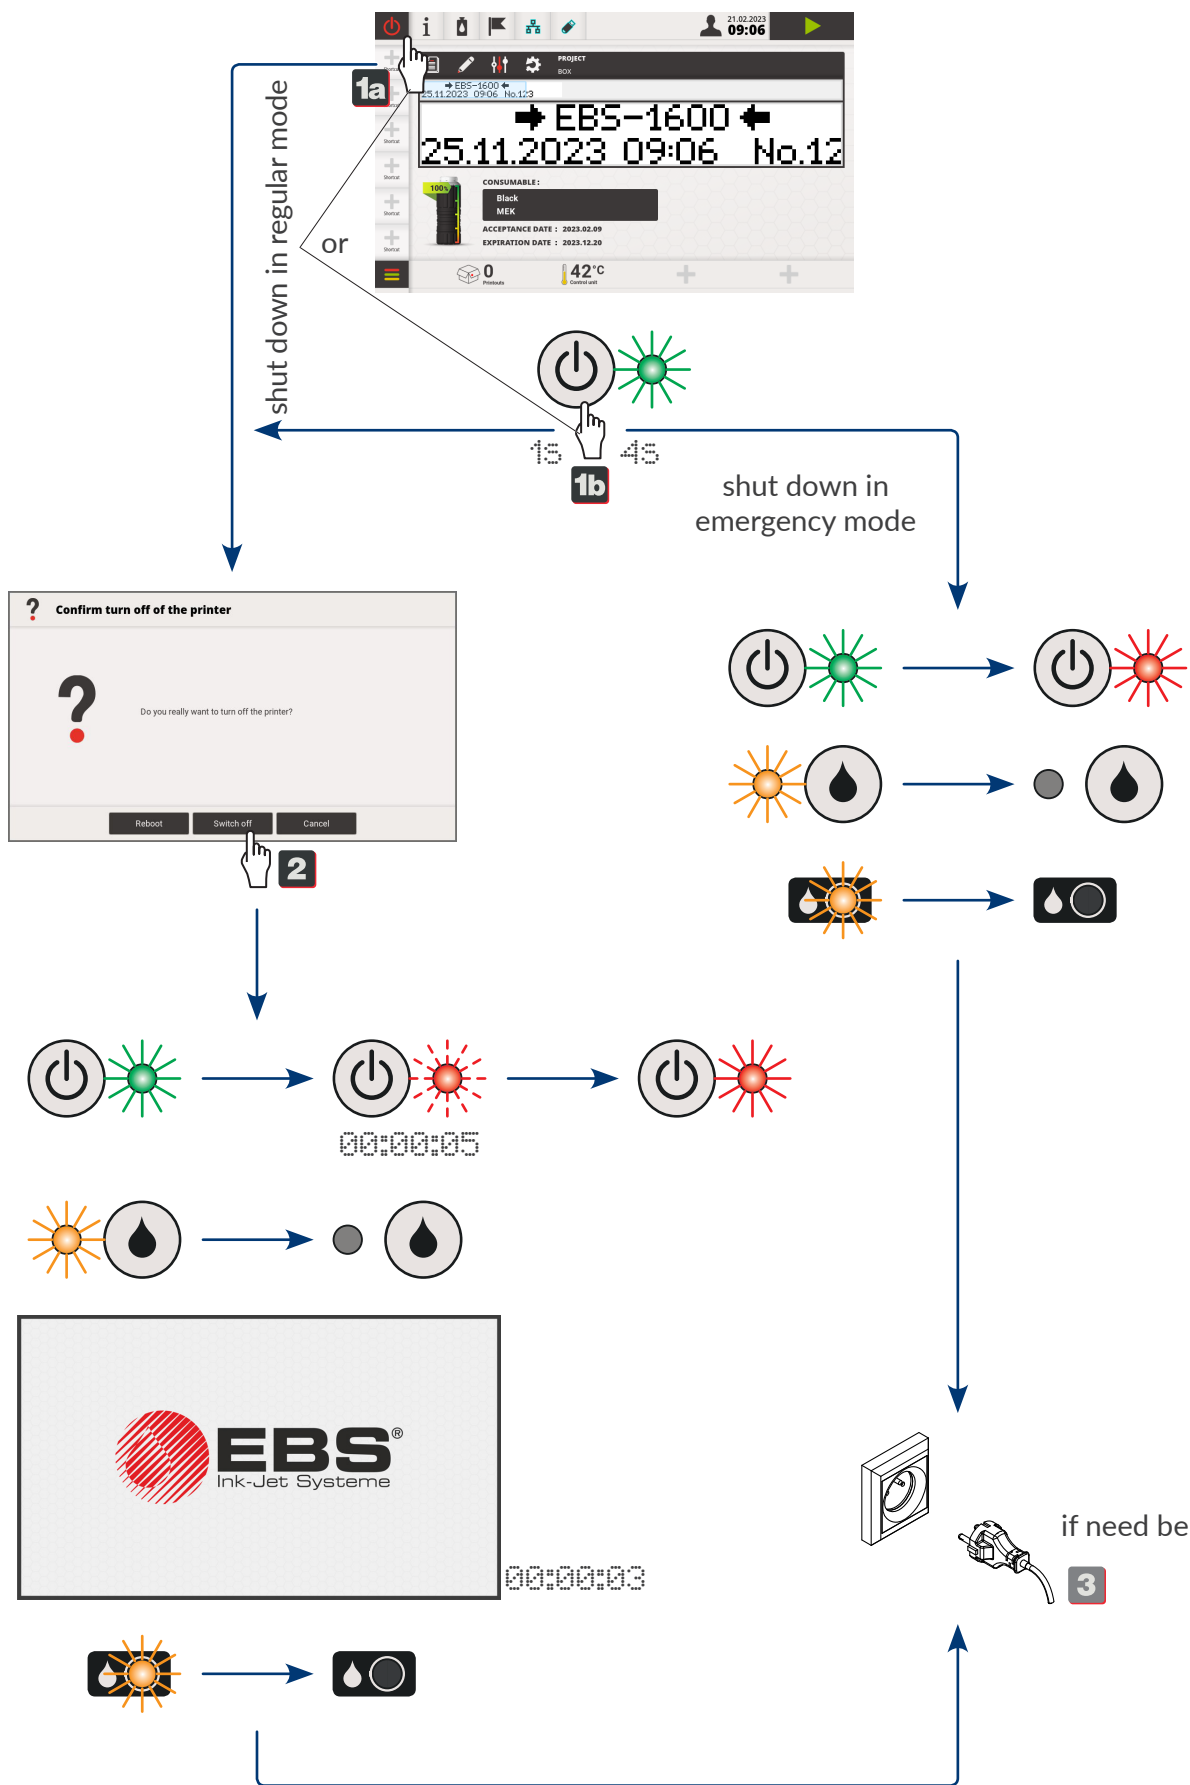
21.02.2023
09:06

PROJECT
BOX

➜ EBS–1600 ⬅
25.11.2023 09:06 No.123

➜ EBS–1600 ⬅
25.11.2023 09:06 No.12

CONSUMABLE :
Black
MEK
ACCEPTANCE DATE : 2023.02.09
EXPIRATION DATE : 2023.12.20

100%

0
Printouts

42°C
Control unit

1a

or

shut down in regular mode

1s 4s

1b

shut down in emergency mode

Confirm turn off of the printer

Do you really want to turn off the printer?

Reboot Switch off Cancel

2

00:00:05

EBS®
Ink-Jet Systeme

00:00:03

if need be

3